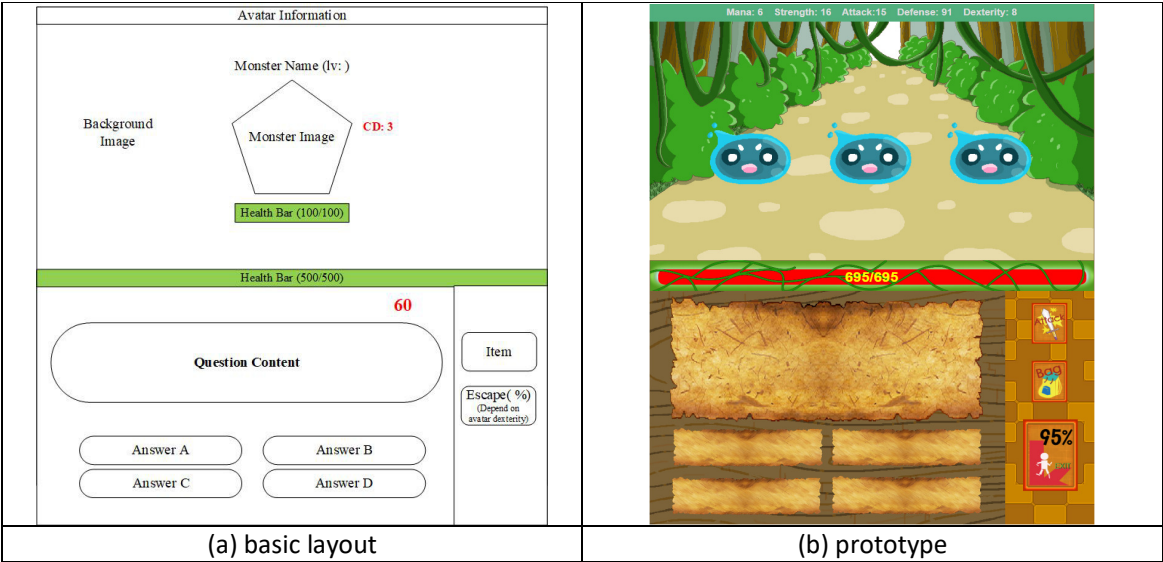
Avatar Information

Monster Name (lv: )

Background Image

Monster Image

CD: 3

Health Bar (100/100)

Health Bar (500/500)

60

Question Content

Item

Escape( %) (Depend on avatar dexterity)

Answer A

Answer B

Answer C

Answer D

Mana: 6 Strength: 16 Attack:15 Defense: 91 Dexterity: 8

695/695

Bag

95%

(a) basic layout

(b) prototype